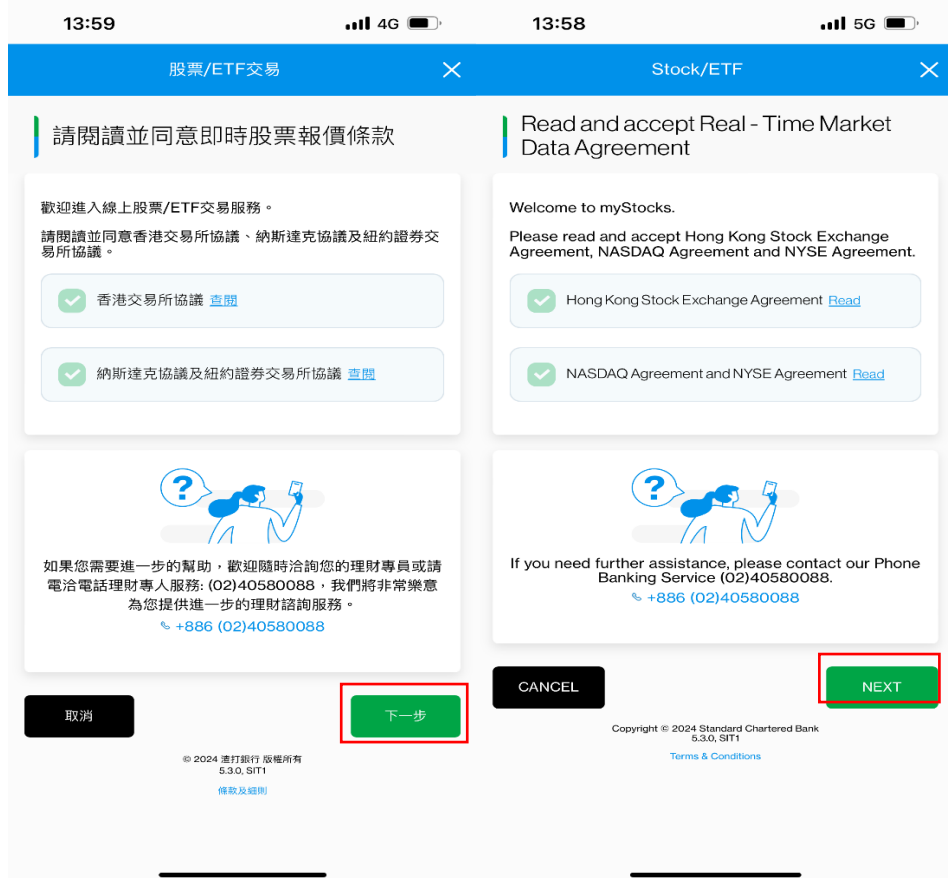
13:59 4G

股票/ETF交易

請閱讀並同意即時股票報價條款

歡迎進入線上股票/ETF交易服務。

請閱讀並同意香港交易所協議、納斯達克協議及紐約證券交易所協議。

香港交易所協議 查閱

納斯達克協議及紐約證券交易所協議 查閱

如果您需要進一步的幫助，歡迎隨時洽詢您的理財專員或請電洽電話理財專人服務: (02)40580088，我們將非常樂意為您提供進一步的理財諮詢服務。

+886 (02)40580088

取消

下一步

© 2024 渣打銀行 版權所有
5.3.0, SIT1

條款及細則

13:58 5G

Stock/ETF

Read and accept Real - Time Market Data Agreement

Welcome to myStocks.

Please read and accept Hong Kong Stock Exchange Agreement, NASDAQ Agreement and NYSE Agreement.

Hong Kong Stock Exchange Agreement Read

NASDAQ Agreement and NYSE Agreement Read

If you need further assistance, please contact our Phone Banking Service (02)40580088.

+886 (02)40580088

CANCEL

NEXT

Copyright © 2024 Standard Chartered Bank
5.3.0, SIT1

Terms & Conditions